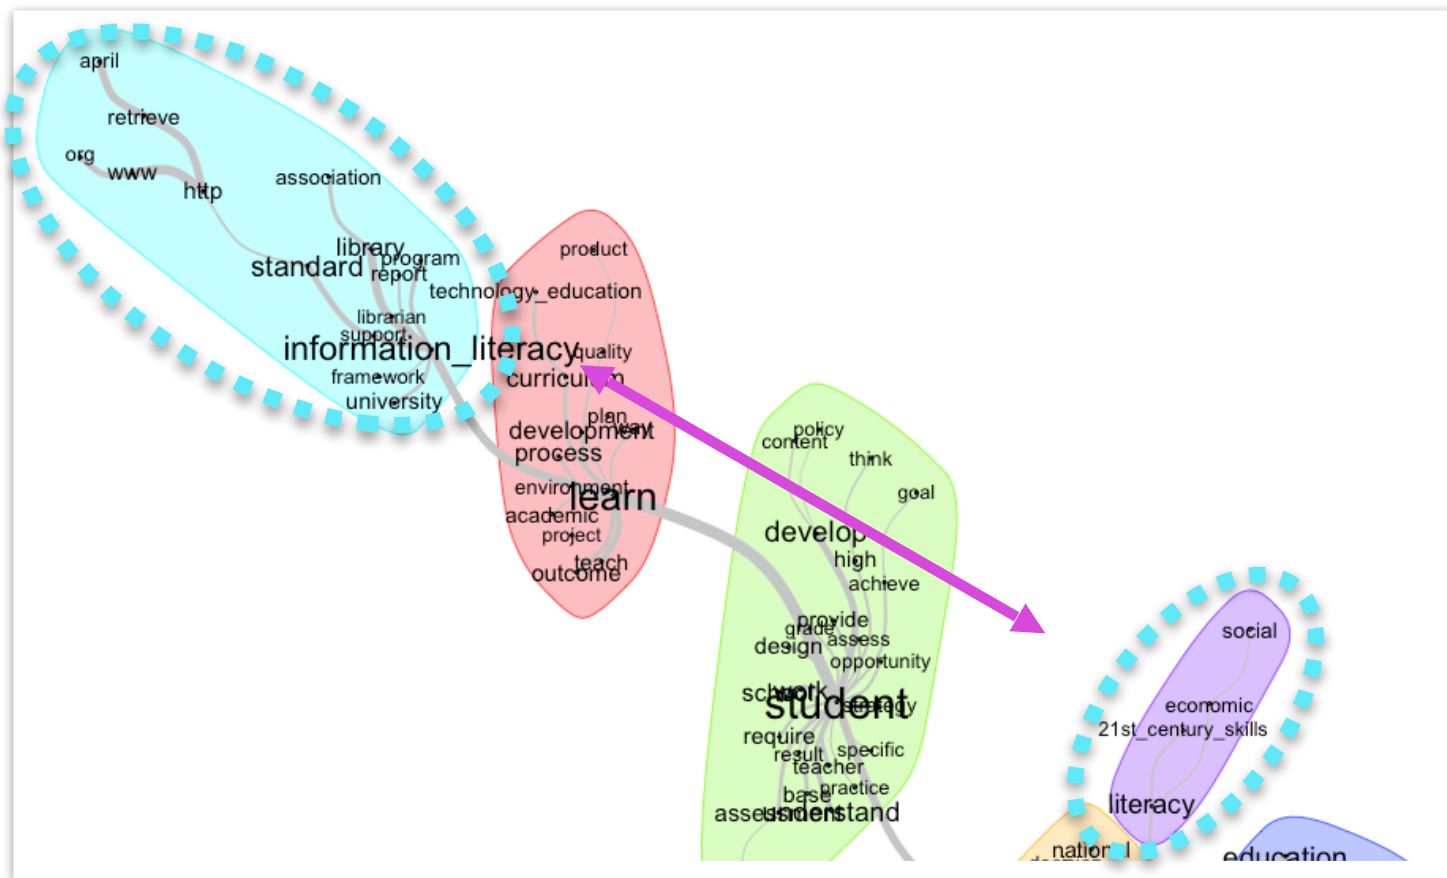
april
retrieve
org
www
http
association
library
standard
program
report
technology_education
librarian
support
information_literacy
framework
university
product
quality
curriculum
plan
development
way
process
environment
learn
academic
project
teach
outcome
policy
content
think
goal
develop
high
achieve
provide
grade
design
assess
opportunity
school
work
student
strategy
require
result
specific
teacher
base
practice
assessment
understand
social
economic
21st_century_skills
literacy
national
education